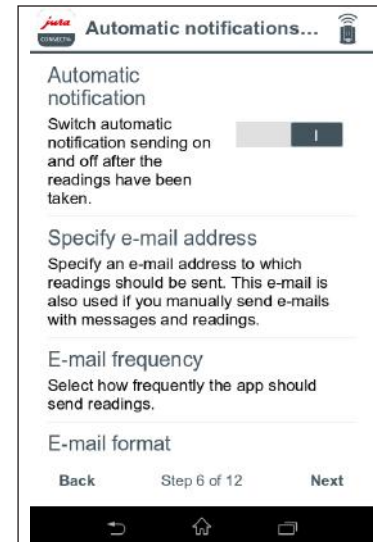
jura CONNECT

Automatic notifications...

Automatic notification

Switch automatic notification sending on and off after the readings have been taken.

I

Specify e-mail address

Specify an e-mail address to which readings should be sent. This e-mail is also used if you manually send e-mails with messages and readings.

E-mail frequency

Select how frequently the app should send readings.

E-mail format

Back

Step 6 of 12

Next